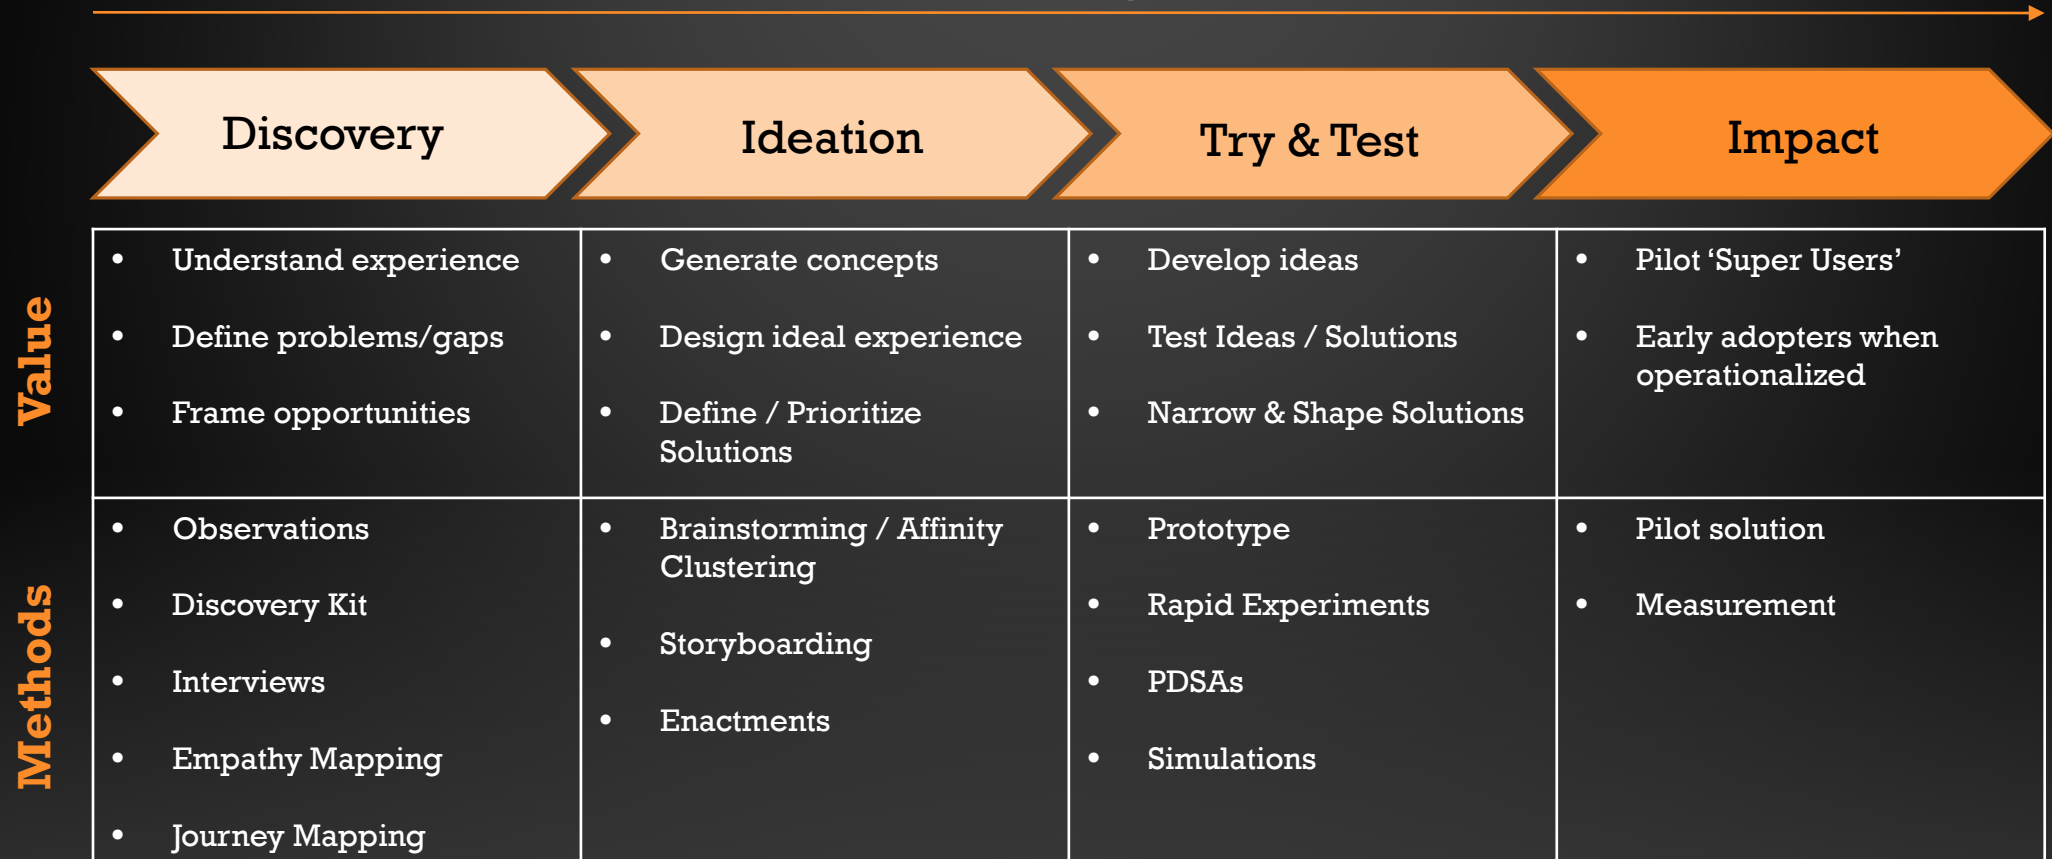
Discovery

Ideation

Try & Test

Impact

Value

Methods

| Discovery | Ideation | Try & Test | Impact |
|---|---|---|---|
| • Understand experience • Define problems/gaps • Frame opportunities | • Generate concepts • Design ideal experience • Define / Prioritize Solutions | • Develop ideas • Test Ideas / Solutions • Narrow & Shape Solutions | • Pilot 'Super Users' • Early adopters when operationalized |
| • Observations • Discovery Kit • Interviews • Empathy Mapping • Journey Mapping | • Brainstorming / Affinity Clustering • Storyboarding • Enactments | • Prototype • Rapid Experiments • PDSAs • Simulations | • Pilot solution • Measurement |